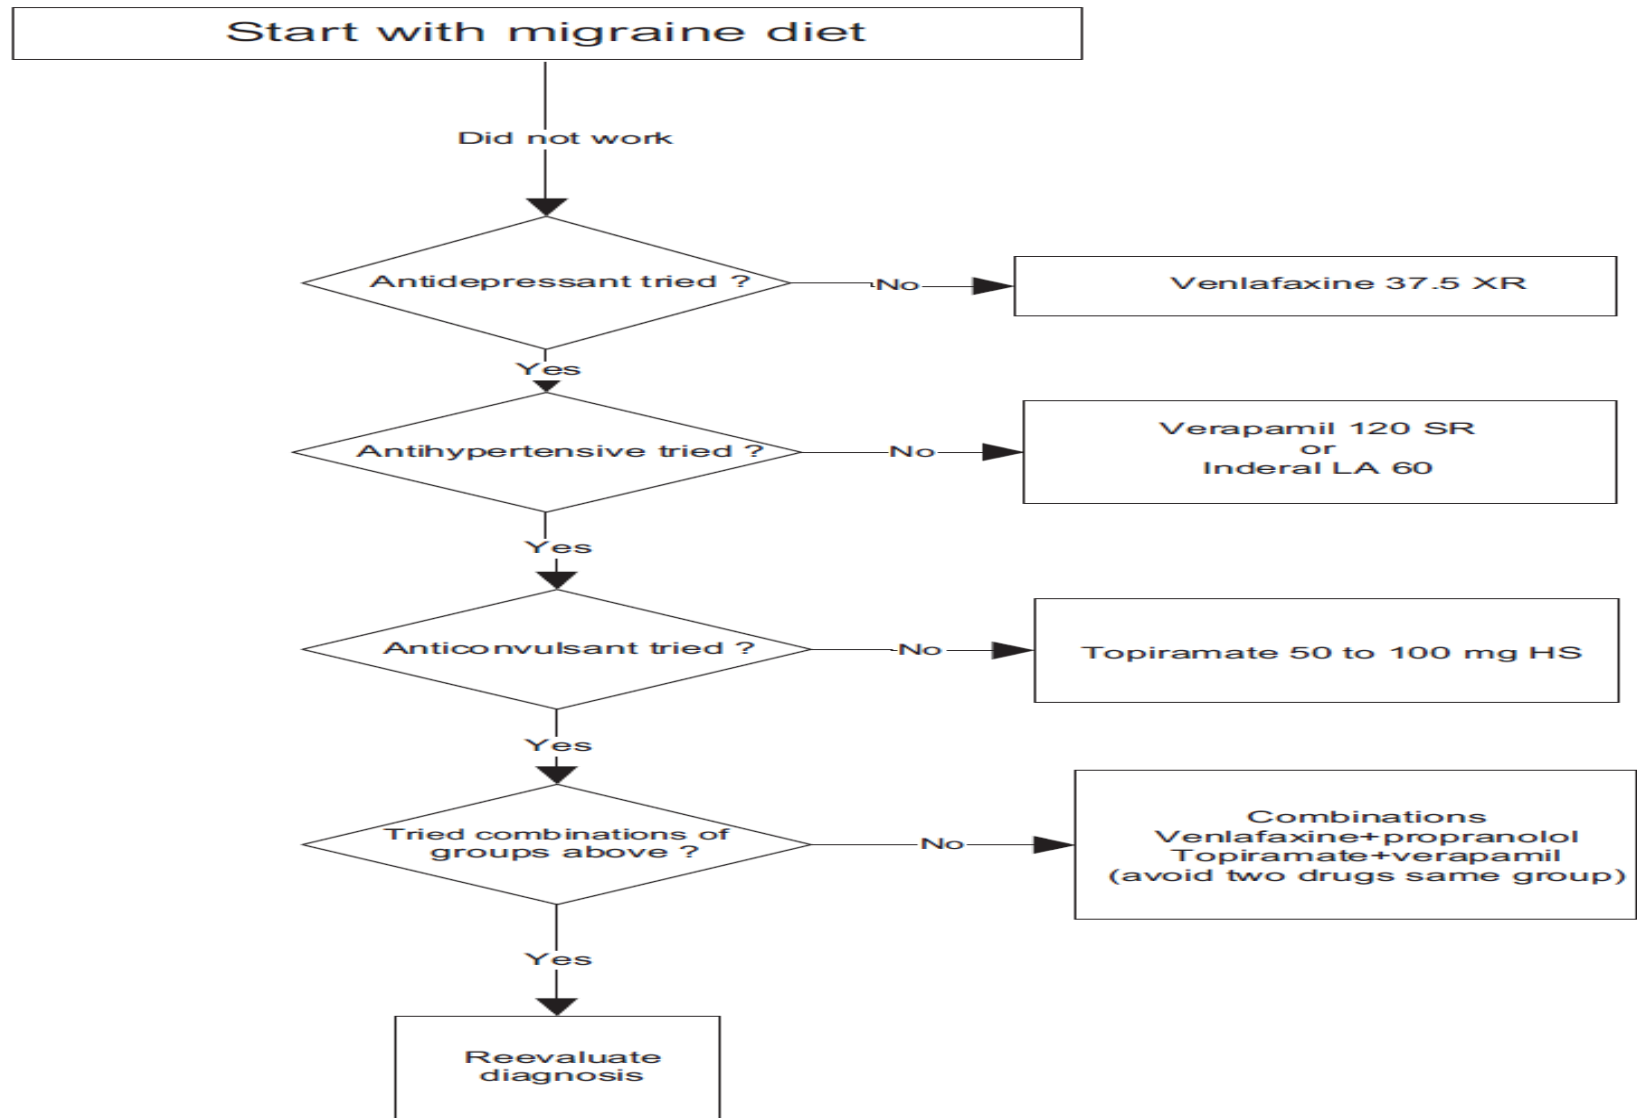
Start with migraine diet

Did not work

Antidepressant tried ?

No

Venlafaxine 37.5 XR

Yes

Antihypertensive tried ?

No

Verapamil 120 SR
or
Inderal LA 60

Yes

Anticonvulsant tried ?

No

Topiramate 50 to 100 mg HS

Yes

Tried combinations of groups above ?

No

Combinations
Venlafaxine+propranolol
Topiramate+verapamil
(avoid two drugs same group)

Yes

Reevaluate diagnosis